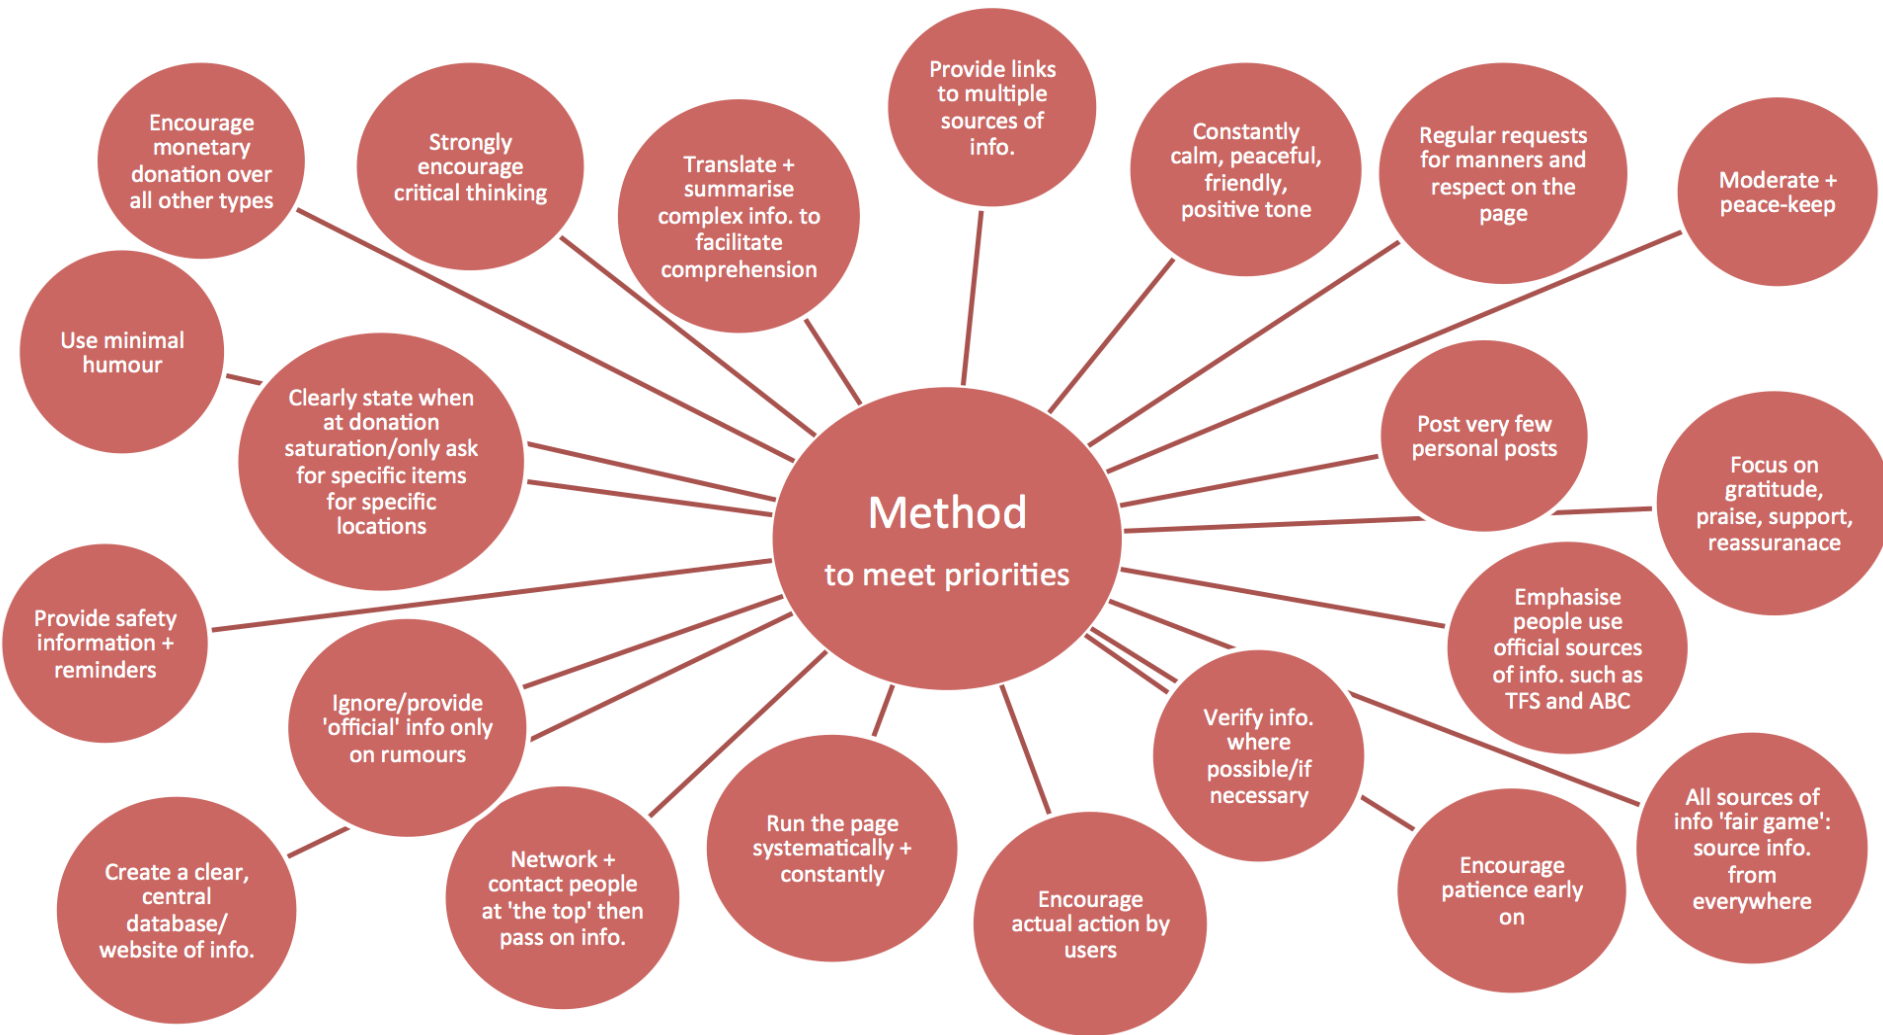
Method

to meet priorities

Encourage monetary donation over all other types

Strongly encourage critical thinking

Translate + summarise complex info. to facilitate comprehension

Provide links to multiple sources of info.

Constantly calm, peaceful, friendly, positive tone

Regular requests for manners and respect on the page

Moderate + peace-keep

Use minimal humour

Clearly state when at donation saturation/only ask for specific items for specific locations

Post very few personal posts

Focus on gratitude, praise, support, reassuranace

Provide safety information + reminders

Emphasise people use official sources of info. such as TFS and ABC

Ignore/provide 'official' info only on rumours

Verify info. where possible/if necessary

All sources of info 'fair game': source info. from everywhere

Create a clear, central database/ website of info.

Network + contact people at 'the top' then pass on info.

Run the page systematically + constantly

Encourage actual action by users

Encourage patience early on